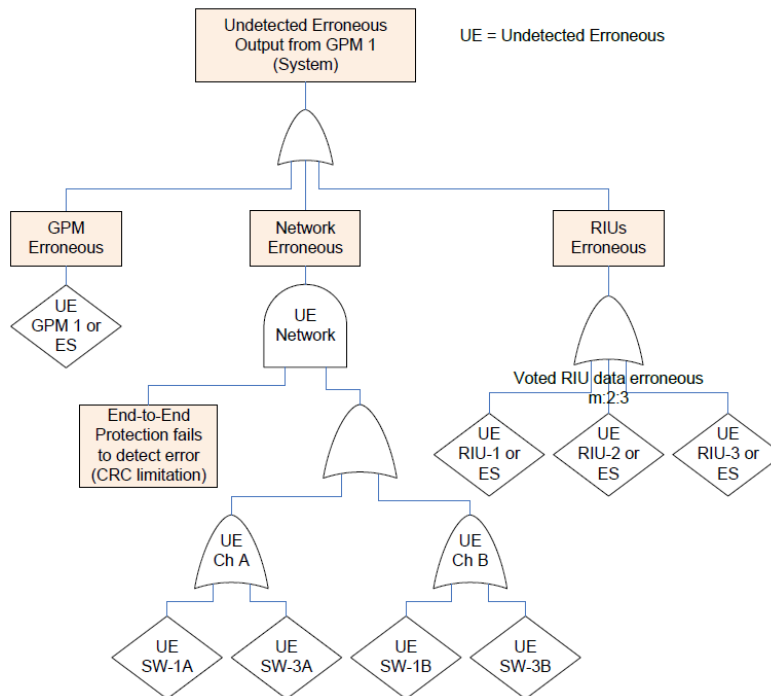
Undetected Erroneous Output from GPM 1 (System)

UE = Undetected Erroneous

GPM Erroneous

Network Erroneous

RIUs Erroneous

UE GPM 1 or ES

UE Network

Voted RIU data erroneous m:2:3

End-to-End Protection fails to detect error (CRC limitation)

UE RIU-1 or ES

UE RIU-2 or ES

UE RIU-3 or ES

UE Ch A

UE Ch B

UE SW-1A

UE SW-3A

UE SW-1B

UE SW-3B